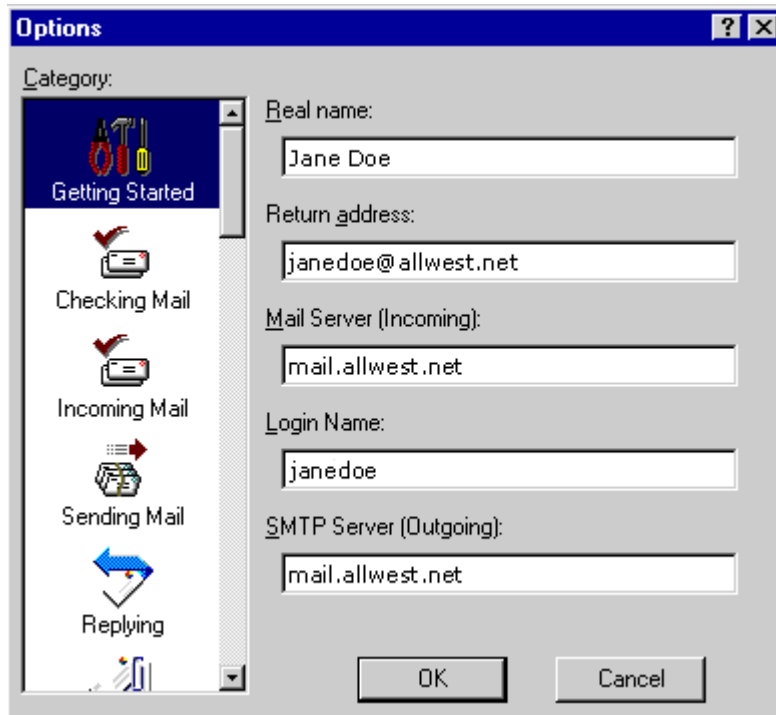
Options

? X

Category:

Getting Started

Checking Mail

Incoming Mail

Sending Mail

Replying

Real name:

Jane Doe

Return address:

janedoe@allwest.net

Mail Server (Incoming):

mail.allwest.net

Login Name:

janedoe

SMTP Server (Outgoing):

mail.allwest.net

OK

Cancel